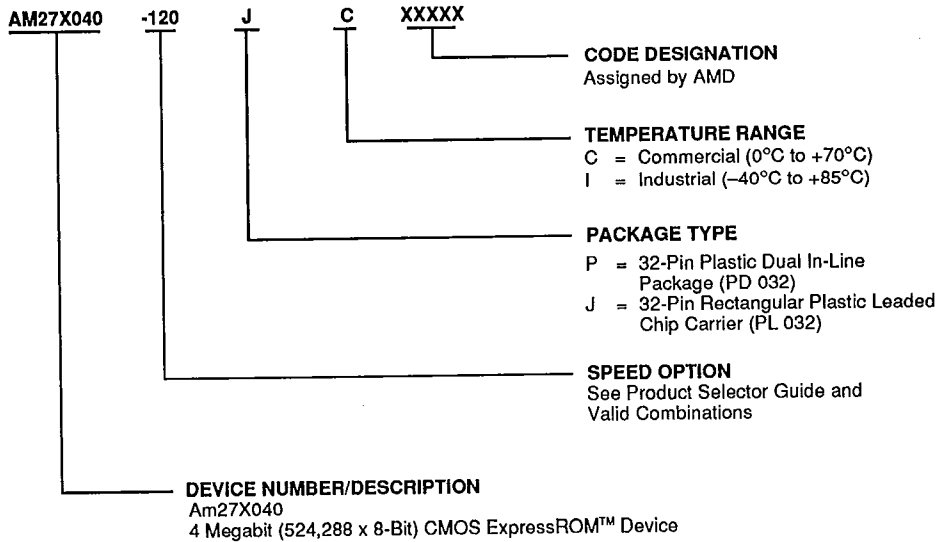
AM27X040 -120 J C XXXXX

CODE DESIGNATION
Assigned by AMD

TEMPERATURE RANGE
C = Commercial (0°C to +70°C)
I = Industrial (–40°C to +85°C)

PACKAGE TYPE
P = 32-Pin Plastic Dual In-Line Package (PD 032)
J = 32-Pin Rectangular Plastic Leaded Chip Carrier (PL 032)

SPEED OPTION
See Product Selector Guide and Valid Combinations

DEVICE NUMBER/DESCRIPTION
Am27X040
4 Megabit (524,288 x 8-Bit) CMOS ExpressROM™ Device